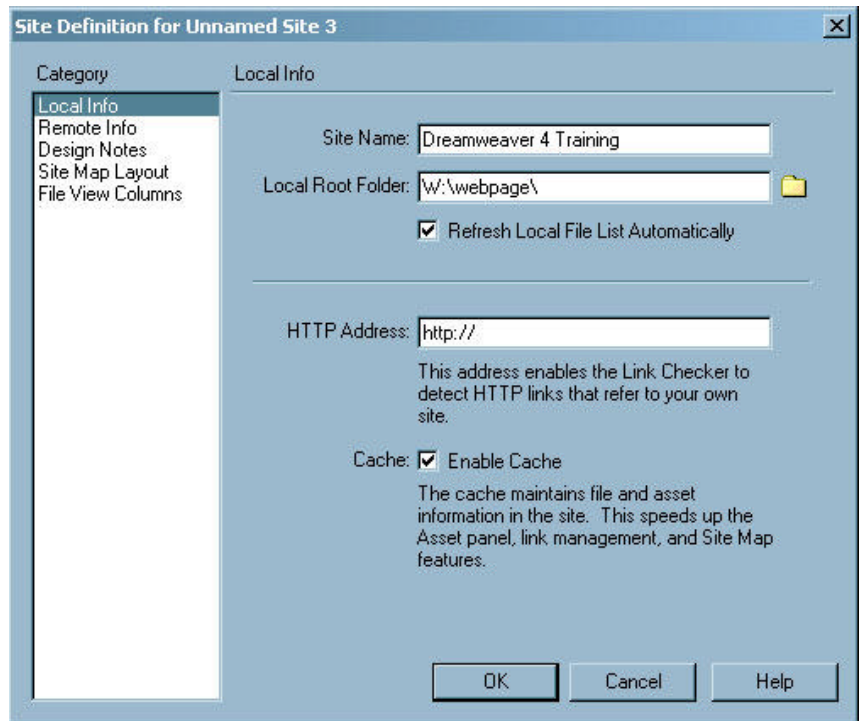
Site Definition for Unnamed Site 3

Category

Local Info
Remote Info
Design Notes
Site Map Layout
File View Columns

Local Info

Site Name: Dreamweaver 4 Training

Local Root Folder: W:\webpage\

Refresh Local File List Automatically

HTTP Address: http://

This address enables the Link Checker to detect HTTP links that refer to your own site.

Cache: Enable Cache

The cache maintains file and asset information in the site. This speeds up the Asset panel, link management, and Site Map features.

OK

Cancel

Help